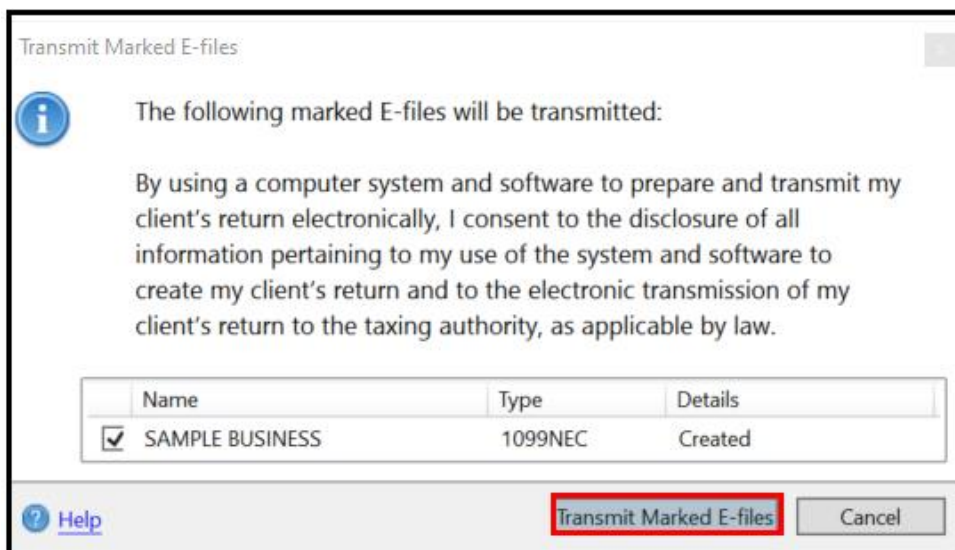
Transmit Marked E-files

The following marked E-files will be transmitted:

By using a computer system and software to prepare and transmit my client's return electronically, I consent to the disclosure of all information pertaining to my use of the system and software to create my client's return and to the electronic transmission of my client's return to the taxing authority, as applicable by law.

| | Name | Type | Details |
|---|---|---|---|
| ☑ | SAMPLE BUSINESS | 1099NEC | Created |

Help

Transmit Marked E-files

Cancel